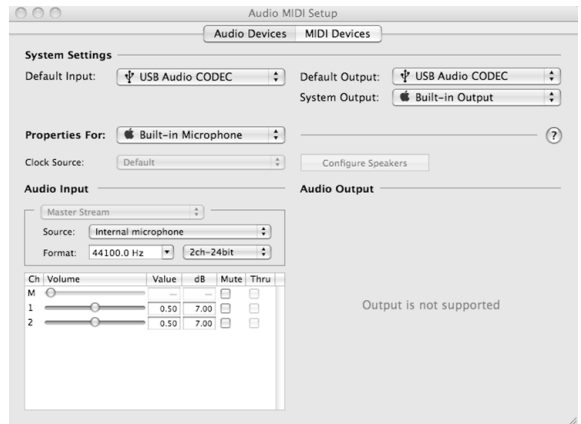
Audio MIDI Setup

Audio Devices | MIDI Devices

System Settings

Default Input: USB Audio CODEC

Default Output: USB Audio CODEC

System Output: Built-in Output

Properties For: Built-in Microphone

?

Clock Source: Default

Configure Speakers

Audio Input

Audio Output

Master Stream

Source: Internal microphone

Format: 44100.0 Hz | 2ch-24bit

| Ch | Volume | Value | dB | Mute | Thru |
|---|---|---|---|---|---|
| M | | -- | -- | | |
| 1 | | 0.50 | 7.00 | | |
| 2 | | 0.50 | 7.00 | | |

Output is not supported